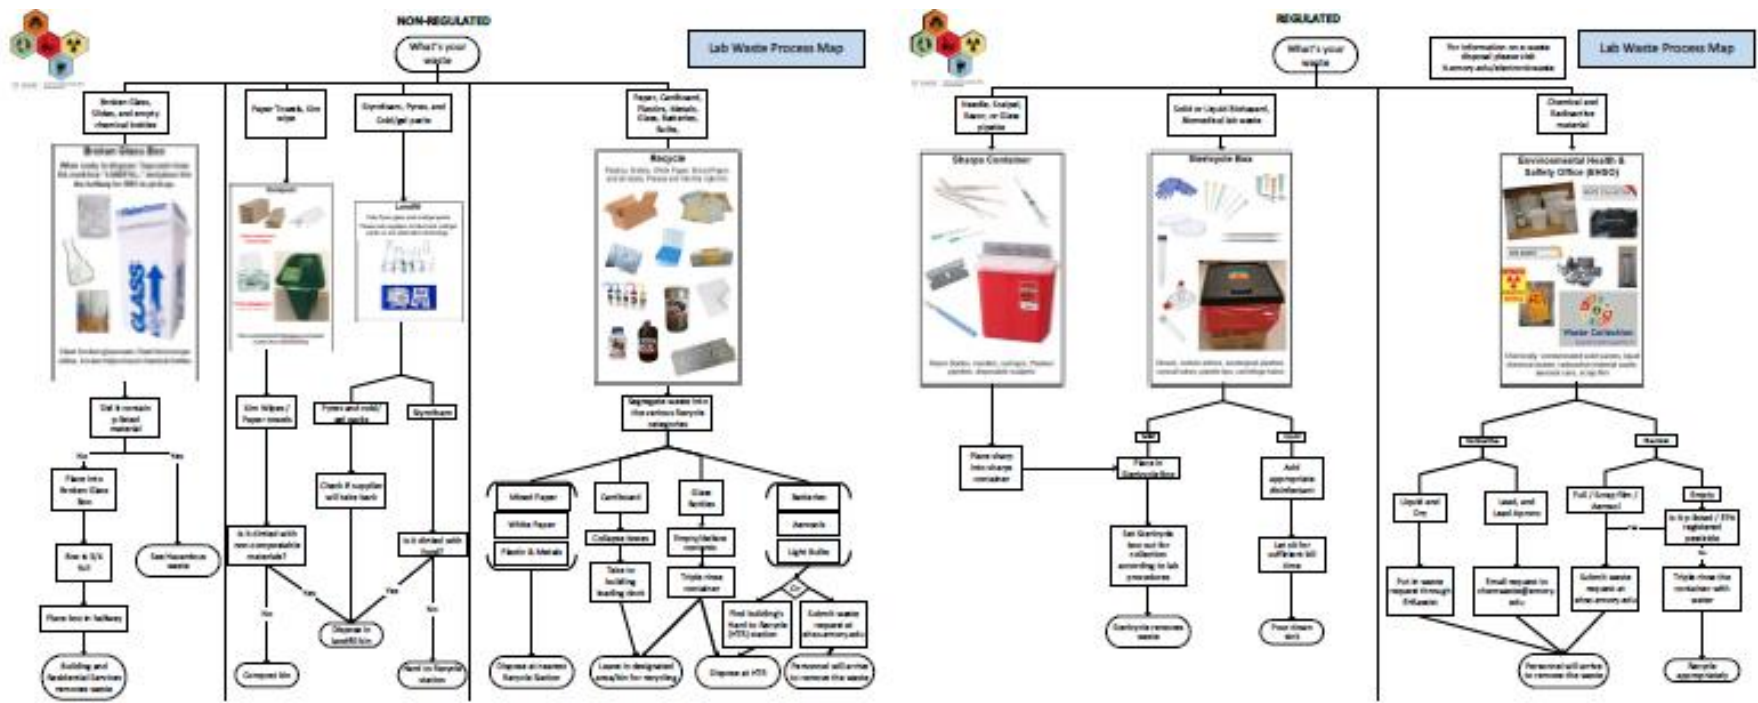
NON-REGULATED

What's your waste

Lab Waste Process Map

Broken Glass, Slides, and empty chemical bottles

Paper Towels, Kim wipe

Styrofoam, Pyrex, and Cold/gel packs

Paper, Cardboard, Plastics, Metals, Glass, Batteries, Bulbs,

Broken Glass Box

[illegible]

Compost

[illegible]

Landfill

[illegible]

Recycle

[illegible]

Did it contain p-listed material

No

Yes

Place into Broken Glass box

Box is 3/4 full

See Hazardous waste

Place box in hallway

Building and Residential Services removes waste

Kim Wipes / Paper towels

Is it limited with non-compostable materials?

Compost bin

Pyrex and cold/gel packs

Check if supplier will take back

Styrofoam

Is it dirtied with food?

Yes

No

Dispose in landfill bin

Hand to Recycle station

Segregate waste into the various Recycle categories

Mixed Paper

White Paper

Plastic & Metals

Cardboard

Collapse boxes

Take to building loading dock

Glass Bottles

Empty/deface contents

Triple rinse container

Batteries

Aerosols

Light bulbs

Or

Find building's Hand to Recycle (HTR) station

Submit waste request at ehso.emory.edu

Dispose at nearest Recycle Station

Leave in designated area/bin for recycling

Dispose at HTR

Personnel will arrive to remove the waste

REGULATED

What's your waste

For information on e-waste disposal please visit it.emory.edu/electronicwaste

Lab Waste Process Map

Needle, Scalpel, Razor, or Glass pipette

Solid or Liquid Biohazard, Biomedical lab waste

Chemical and Radioactive material

Sharps Container

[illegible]

Sterilcycle Box

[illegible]

Environmental Health & Safety Office (EHSO)

Waste Collection

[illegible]

Place sharp into sharps container

Solid

Liquid

Place in Sterilcycle Box

Add appropriate disinfectant

Set Sterilcycle box out for collection according to lab procedures

Let sit for sufficient kill time

Sterilcycle removes waste

Pour down sink

Radioactive

Chemical

Liquid and Dry

Lead, and Lead Aprons

Full / Empty film / Aerosol

Empty

Is it p-listed / EPA registered pesticide

Yes

No

Put in waste request through EHSAssist

Email request to chemwaste@emory.edu

Submit waste request at ehso.emory.edu

Triple rinse the container with water

Personnel will arrive to remove the waste

Recycle appropriately